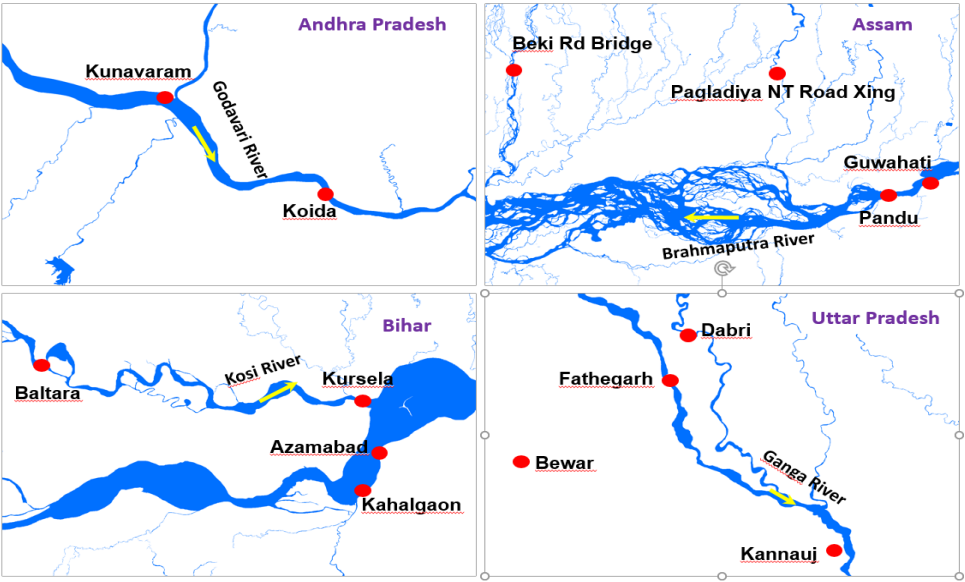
Andhra Pradesh

Kunavaram

Godavari River

Koida

Assam

Beki Rd Bridge

Pagladiya NT Road Xing

Guwahati

Pandu

Brahmaputra River

Bihar

Baltara

Kosi River

Kursela

Azamabad

Kahalgaon

Uttar Pradesh

Dabri

Fathegarh

Bewar

Ganga River

Kannauj